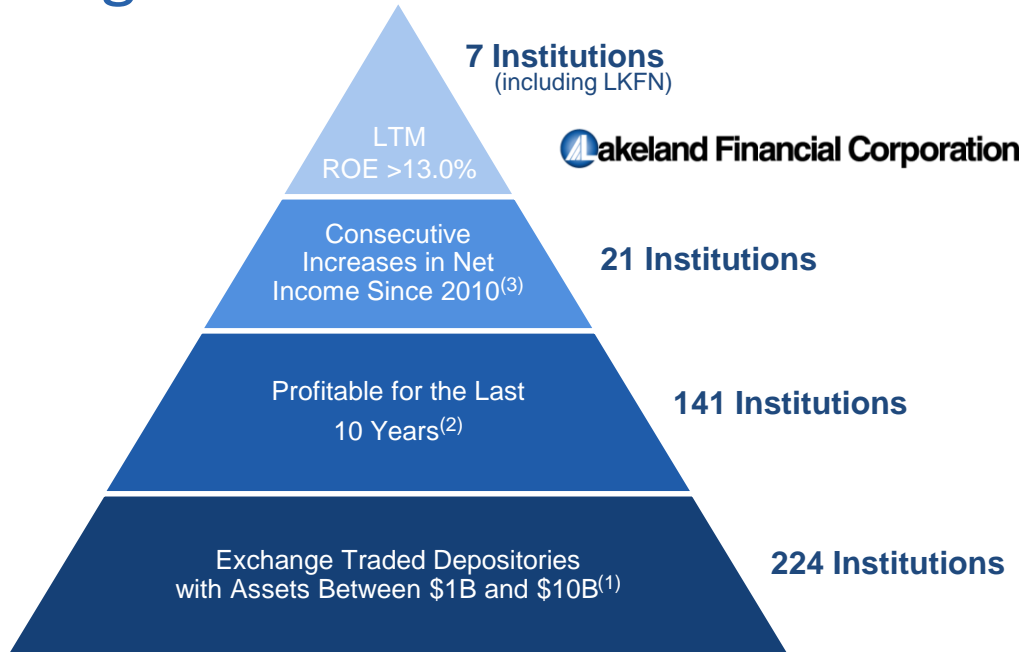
7 Institutions
(including LKFN)

LTM
ROE >13.0%

Lakeland Financial Corporation

Consecutive Increases in Net Income Since 2010$^{(3)}$

21 Institutions

Profitable for the Last 10 Years$^{(2)}$

141 Institutions

Exchange Traded Depositories with Assets Between \$1B and \$10B$^{(1)}$

224 Institutions